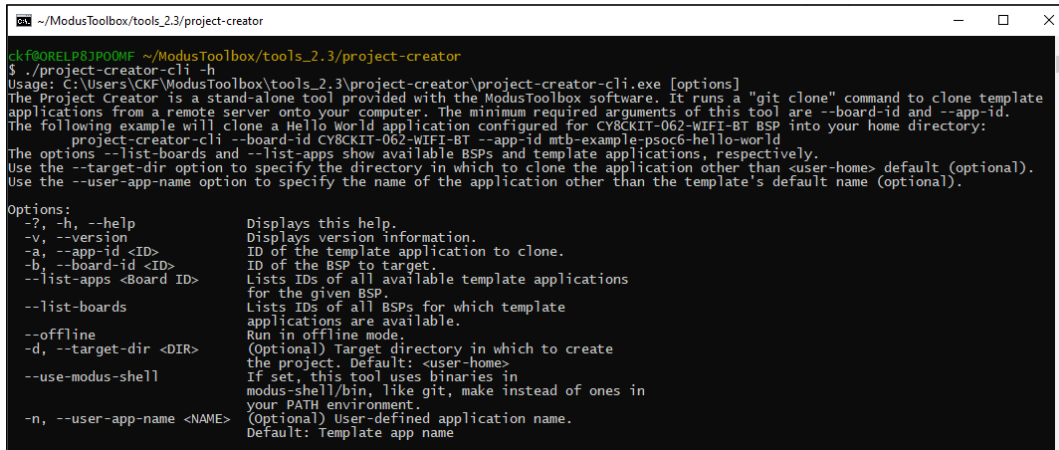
~/ModusToolbox/tools_2.3/project-creator

ckf@ORELP8JPOOMF ~/ModusToolbox/tools_2.3/project-creator
$ ./project-creator-cli -h
Usage: C:\Users\CKF\ModusToolbox\tools_2.3\project-creator\project-creator-cli.exe [options]
The Project Creator is a stand-alone tool provided with the ModusToolbox software. It runs a "git clone" command to clone template applications from a remote server onto your computer. The minimum required arguments of this tool are --board-id and --app-id.
The following example will clone a Hello World application configured for CY8CKIT-062-WIFI-BT BSP into your home directory:
project-creator-cli --board-id CY8CKIT-062-WIFI-BT --app-id mtb-example-psoc6-hello-world
The options --list-boards and --list-apps show available BSPs and template applications, respectively.
Use the --target-dir option to specify the directory in which to clone the application other than <user-home> default (optional).
Use the --user-app-name option to specify the name of the application other than the template's default name (optional).

Options:
-?, -h, --help Displays this help.
-v, --version Displays version information.
-a, --app-id <ID> ID of the template application to clone.
-b, --board-id <ID> ID of the BSP to target.
--list-apps <Board ID> Lists IDs of all available template applications for the given BSP.
--list-boards Lists IDs of all BSPs for which template applications are available.
--offline Run in offline mode.
-d, --target-dir <DIR> (Optional) Target directory in which to create the project. Default: <user-home>
--use-modus-shell If set, this tool uses binaries in modus-shell/bin, like git, make instead of ones in your PATH environment.
-n, --user-app-name <NAME> (Optional) User-defined application name. Default: Template app name